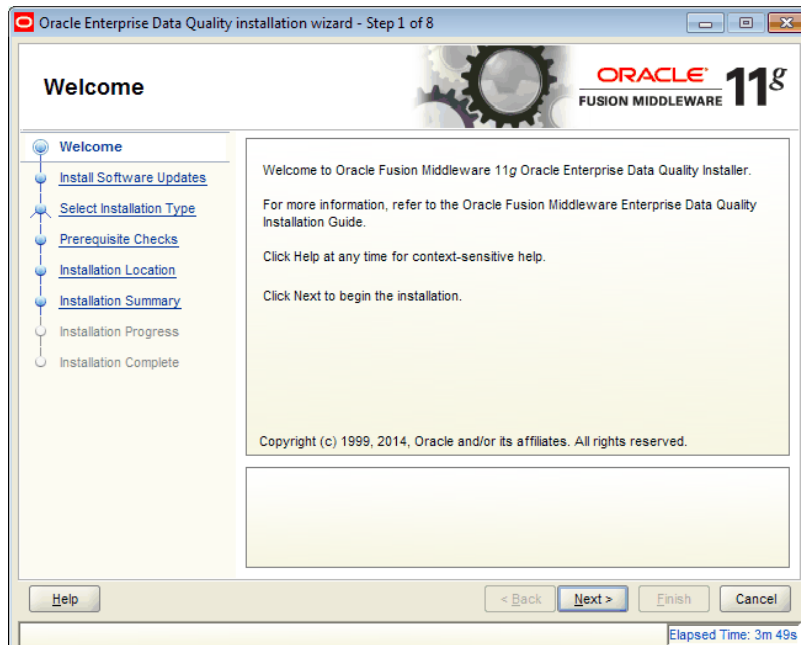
Oracle Enterprise Data Quality installation wizard - Step 1 of 8

Welcome

ORACLE
FUSION MIDDLEWARE 11g

Welcome
Install Software Updates
Select Installation Type
Prerequisite Checks
Installation Location
Installation Summary
Installation Progress
Installation Complete

Welcome to Oracle Fusion Middleware 11g Oracle Enterprise Data Quality Installer.

For more information, refer to the Oracle Fusion Middleware Enterprise Data Quality Installation Guide.

Click Help at any time for context-sensitive help.

Click Next to begin the installation.

Copyright (c) 1999, 2014, Oracle and/or its affiliates. All rights reserved.

Help

< Back

Next >

Finish

Cancel

Elapsed Time: 3m 49s